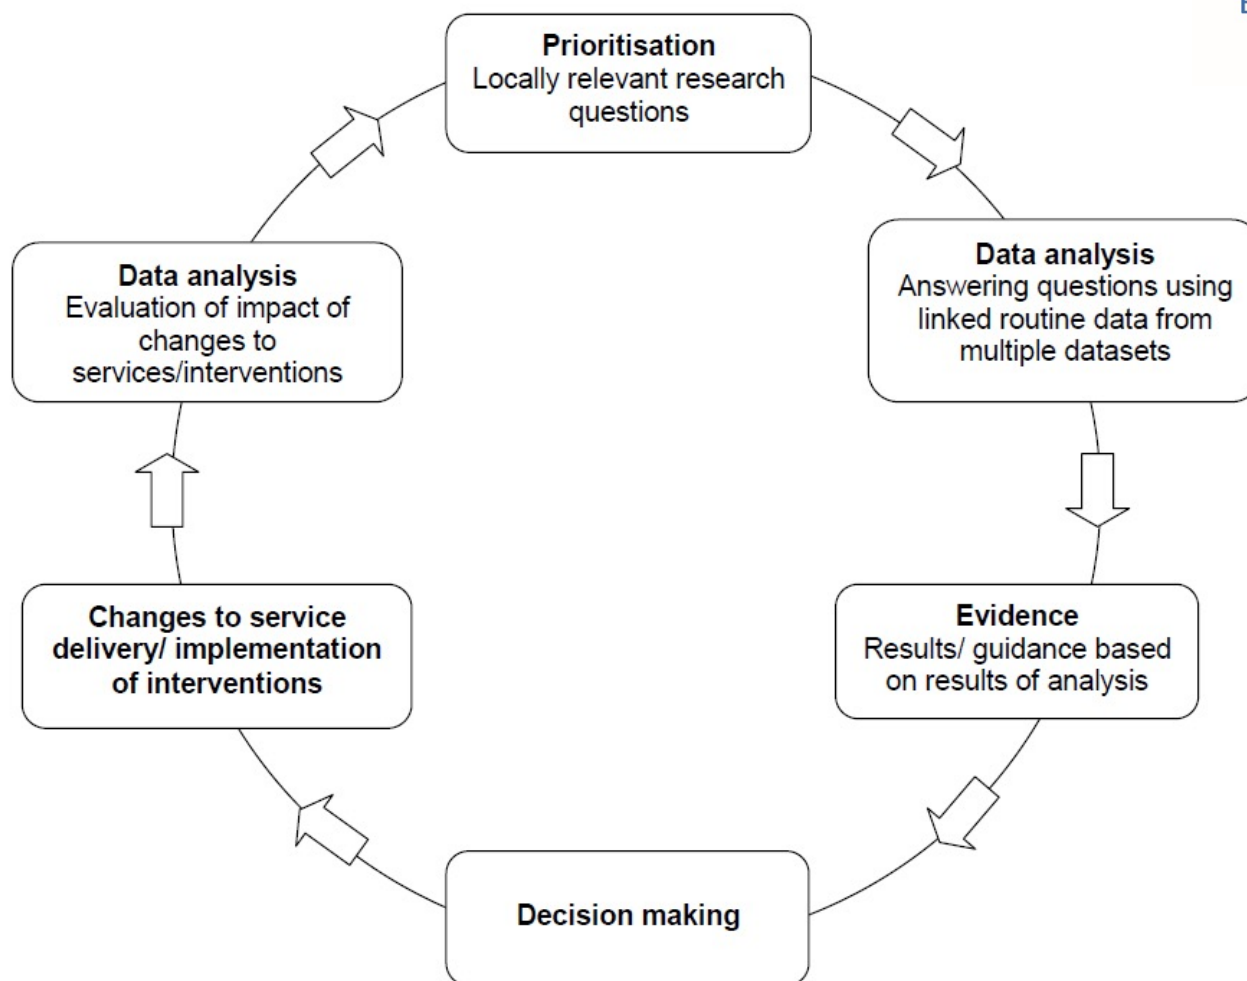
Prioritisation
Locally relevant research questions

Data analysis
Answering questions using linked routine data from multiple datasets

Evidence
Results/ guidance based on results of analysis

Decision making

Changes to service delivery/ implementation of interventions

Data analysis
Evaluation of impact of changes to services/interventions